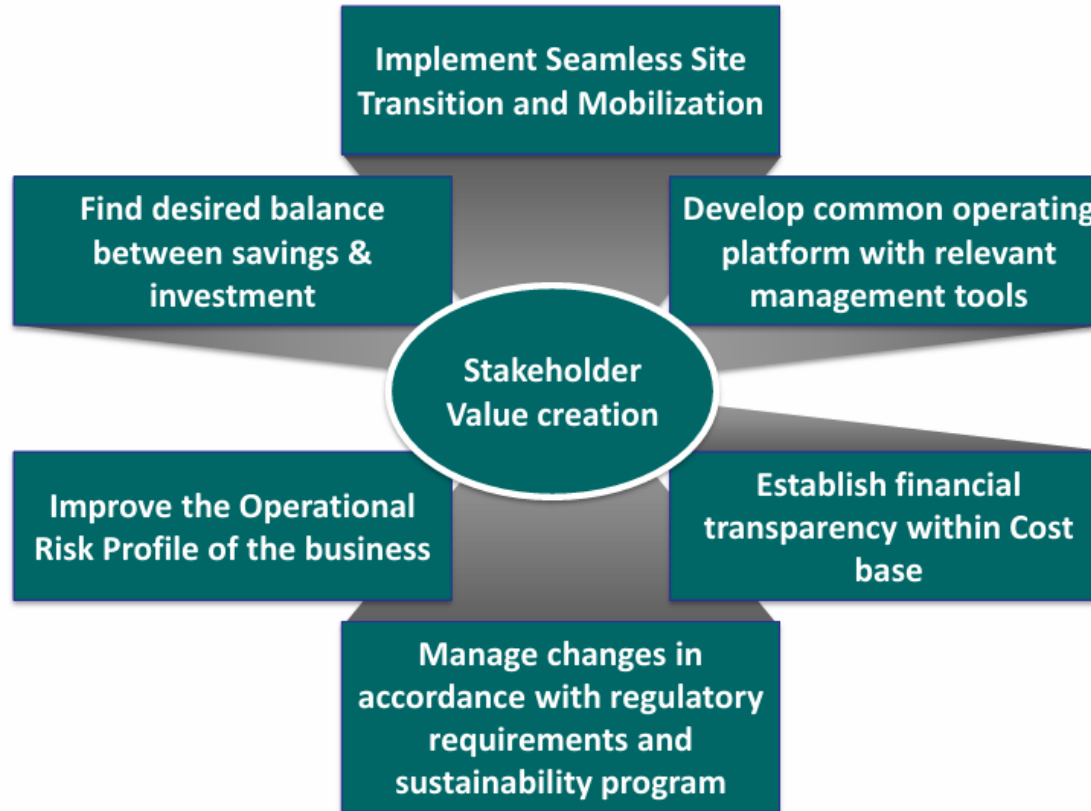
Implement Seamless Site Transition and Mobilization

Find desired balance between savings & investment

Develop common operating platform with relevant management tools

Stakeholder Value creation

Improve the Operational Risk Profile of the business

Establish financial transparency within Cost base

Manage changes in accordance with regulatory requirements and sustainability program